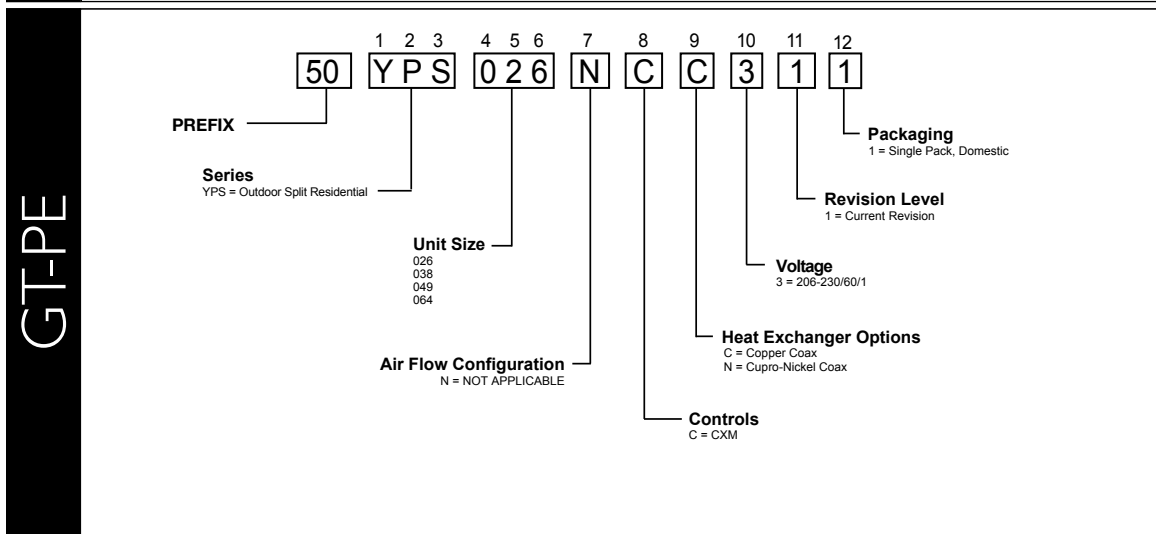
GT-PE

1 2 3 4 5 6 7 8 9 10 11 12

50 Y P S 0 2 6 N C C 3 1 1

PREFIX

Series
YPS = Outdoor Split Residential

Unit Size
026
038
049
064

Air Flow Configuration
N = NOT APPLICABLE

Controls
C = CXM

Heat Exchanger Options
C = Copper Coax
N = Cupro-Nickel Coax

Voltage
3 = 206-230/60/1

Revision Level
1 = Current Revision

Packaging
1 = Single Pack, Domestic